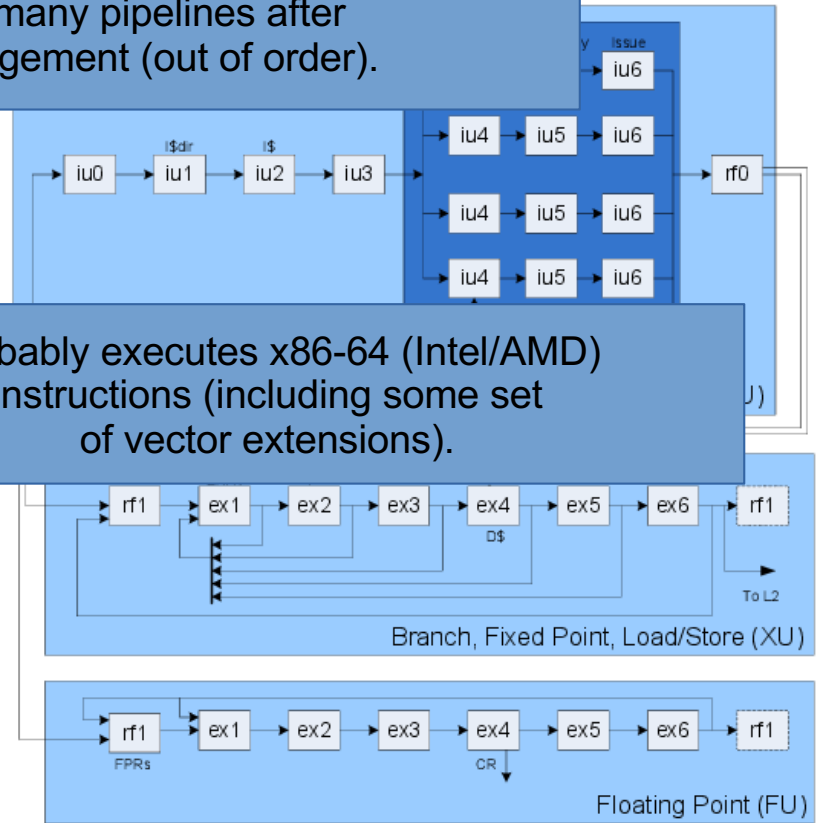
many pipelines after
gement (out of order).

y Issue

iu6

iu4 iu5 iu6

I$dir I$

iu0 iu1 iu2 iu3

rf0

iu4 iu5 iu6

iu4 iu5 iu6

bably executes x86-64 (Intel/AMD)
nstructions (including some set
of vector extensions).

U)

rf1 ex1 ex2 ex3 ex4 ex5 ex6 rf1

D$

To L2

Branch, Fixed Point, Load/Store (XU)

rf1 ex1 ex2 ex3 ex4 ex5 ex6 rf1

FPRs CR

Floating Point (FU)